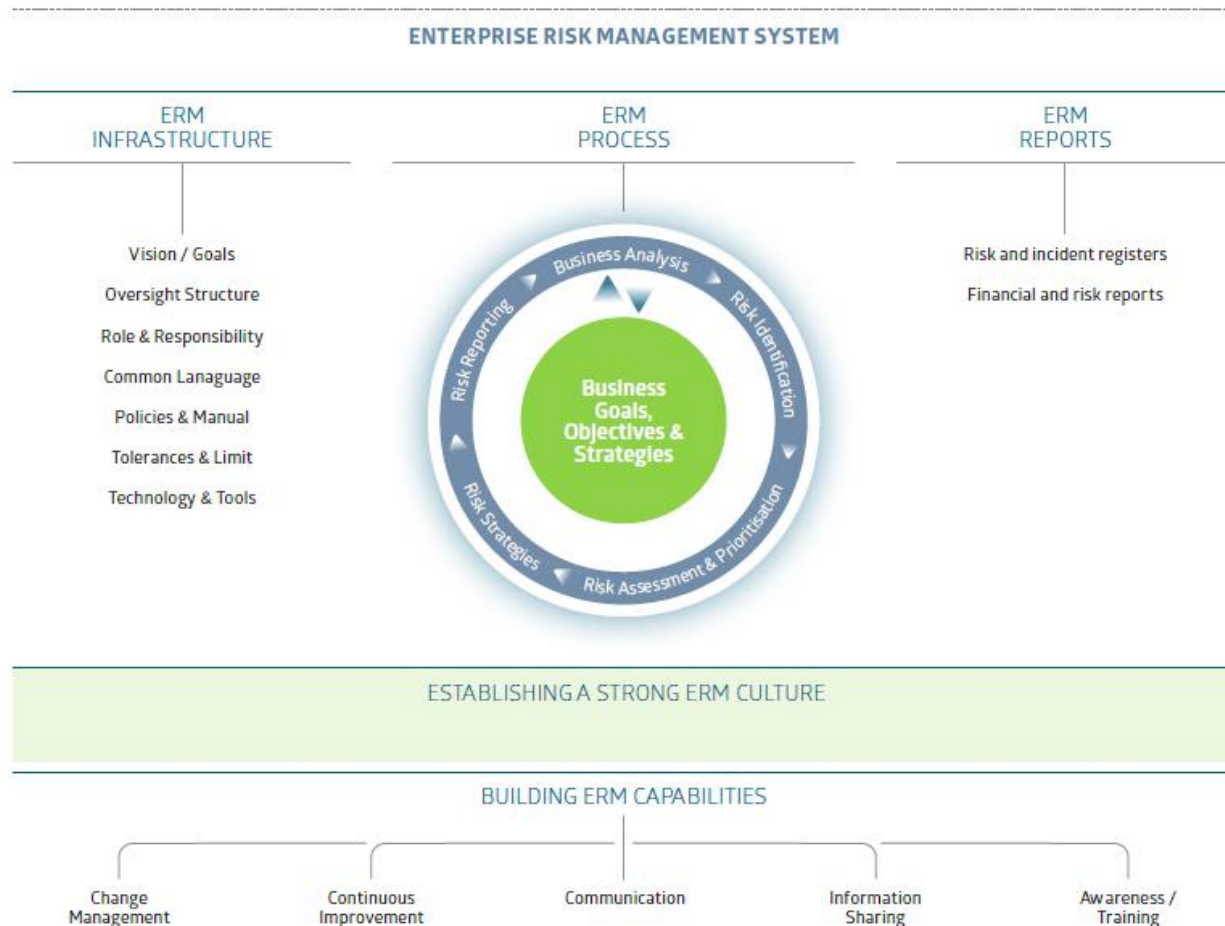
ENTERPRISE RISK MANAGEMENT SYSTEM

ERM INFRASTRUCTURE

Vision / Goals

Oversight Structure

Role & Responsibility

Common Lanaguage

Policies & Manual

Tolerances & Limit

Technology & Tools

ERM PROCESS

Business Analysis

Risk Identification

Risk Assessment & Prioritisation

Risk Strategies

Risk Reporting

Business Goals, Objectives & Strategies

ERM REPORTS

Risk and incident registers

Financial and risk reports

ESTABLISHING A STRONG ERM CULTURE

BUILDING ERM CAPABILITIES

Change Management

Continuous Improvement

Communication

Information Sharing

Awareness / Training